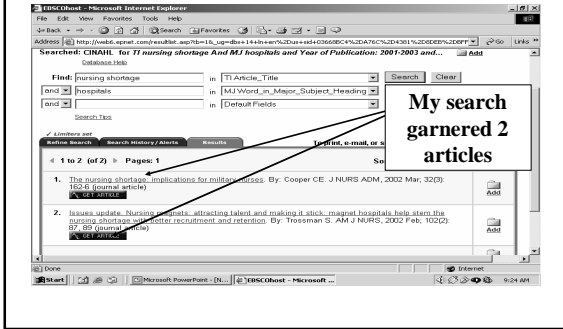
EBSCOhost - Microsoft Internet Explorer

File Edit View Favorites Tools Help

Back Search Favorites

Address http://web6.epnet.com/resultlist.asp?tb=1&_ug=dbs+14+ln+en%2Dus+sid+0366BC4%2DA76C%2D4381%2D8DEB%2D8FF Go Links

Searched: CINAHL for TI nursing shortage And MJ hospitals and Year of Publication: 2001-2003 and... Add

Database Help

Find: nursing shortage in TI Article_Title Search Clear

and hospitals in MJ Word_in_Major_Subject_Heading

and in Default Fields

Search Tips

Limiters set

Refine Search Search History/Alerts Results

To print, e-mail, or s

1 to 2 (of 2) Pages: 1 So

1. The nursing shortage: implications for military nurses. By: Cooper CE. J NURS ADM, 2002 Mar; 32(3): 162-6 (journal article)

GET ARTICLE

Add

2. Issues update. Nursing magnets: attracting talent and making it stick: magnet hospitals help stem the nursing shortage with better recruitment and retention. By: Trossman S. AM J NURS, 2002 Feb; 102(2): 87, 89 (journal article)

GET ARTICLE

Add

My search garnered 2 articles

Done Internet

Start Microsoft PowerPoint - [N... EBSCOhost - Microsoft ... 9:24 AM